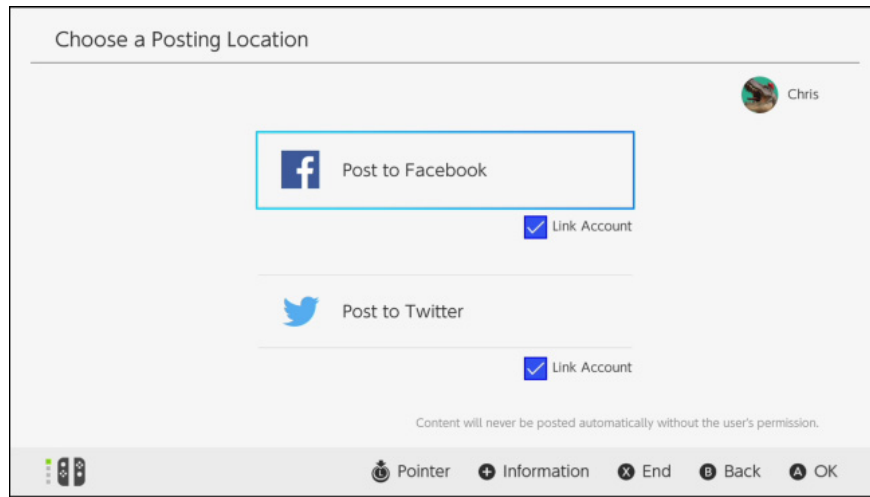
Choose a Posting Location

Chris

Post to Facebook

Link Account

Post to Twitter

Link Account

Content will never be posted automatically without the user's permission.

Pointer
Information
X End
B Back
A OK